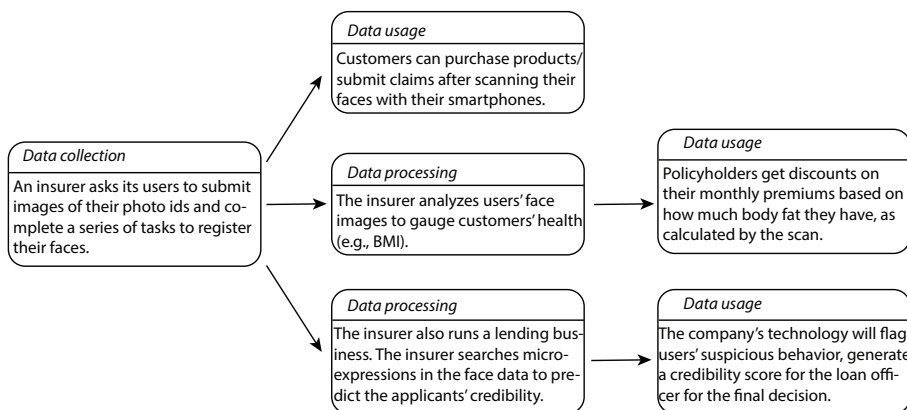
Data collection

An insurer asks its users to submit images of their photo ids and complete a series of tasks to register their faces.

Data usage

Customers can purchase products/ submit claims after scanning their faces with their smartphones.

Data processing

The insurer analyzes users' face images to gauge customers' health (e.g., BMI).

Data usage

Policyholders get discounts on their monthly premiums based on how much body fat they have, as calculated by the scan.

Data processing

The insurer also runs a lending business. The insurer searches microexpressions in the face data to predict the applicants' credibility.

Data usage

The company's technology will flag users' suspicious behavior, generate a credibility score for the loan officer for the final decision.